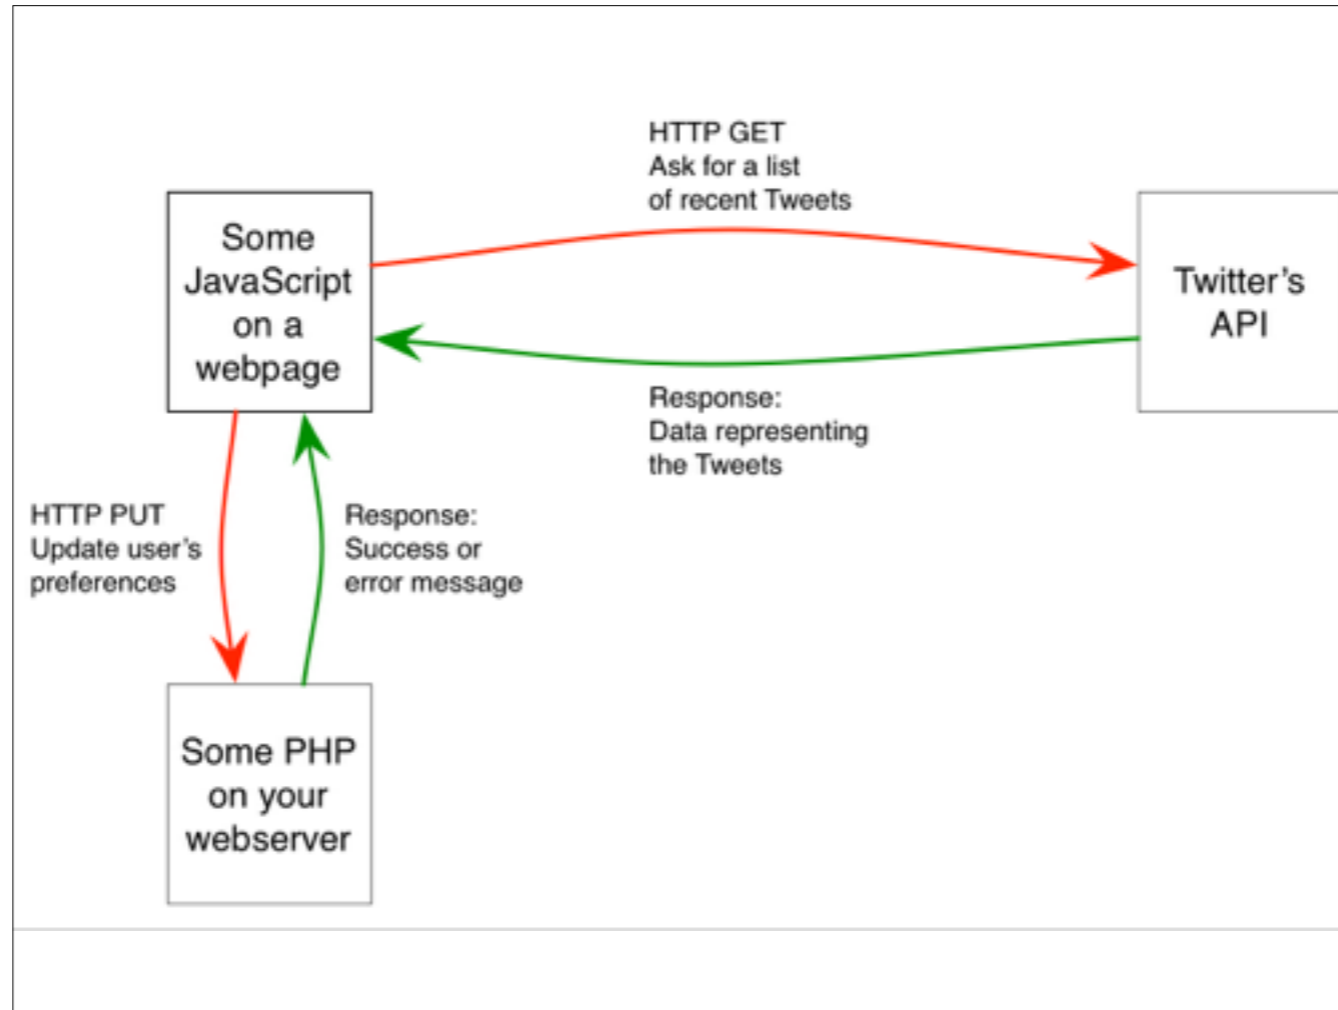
HTTP GET
Ask for a list
of recent Tweets

Some JavaScript on a webpage

Twitter's API

Response:
Data representing
the Tweets

HTTP PUT
Update user's
preferences

Response:
Success or
error message

Some PHP on your webserver